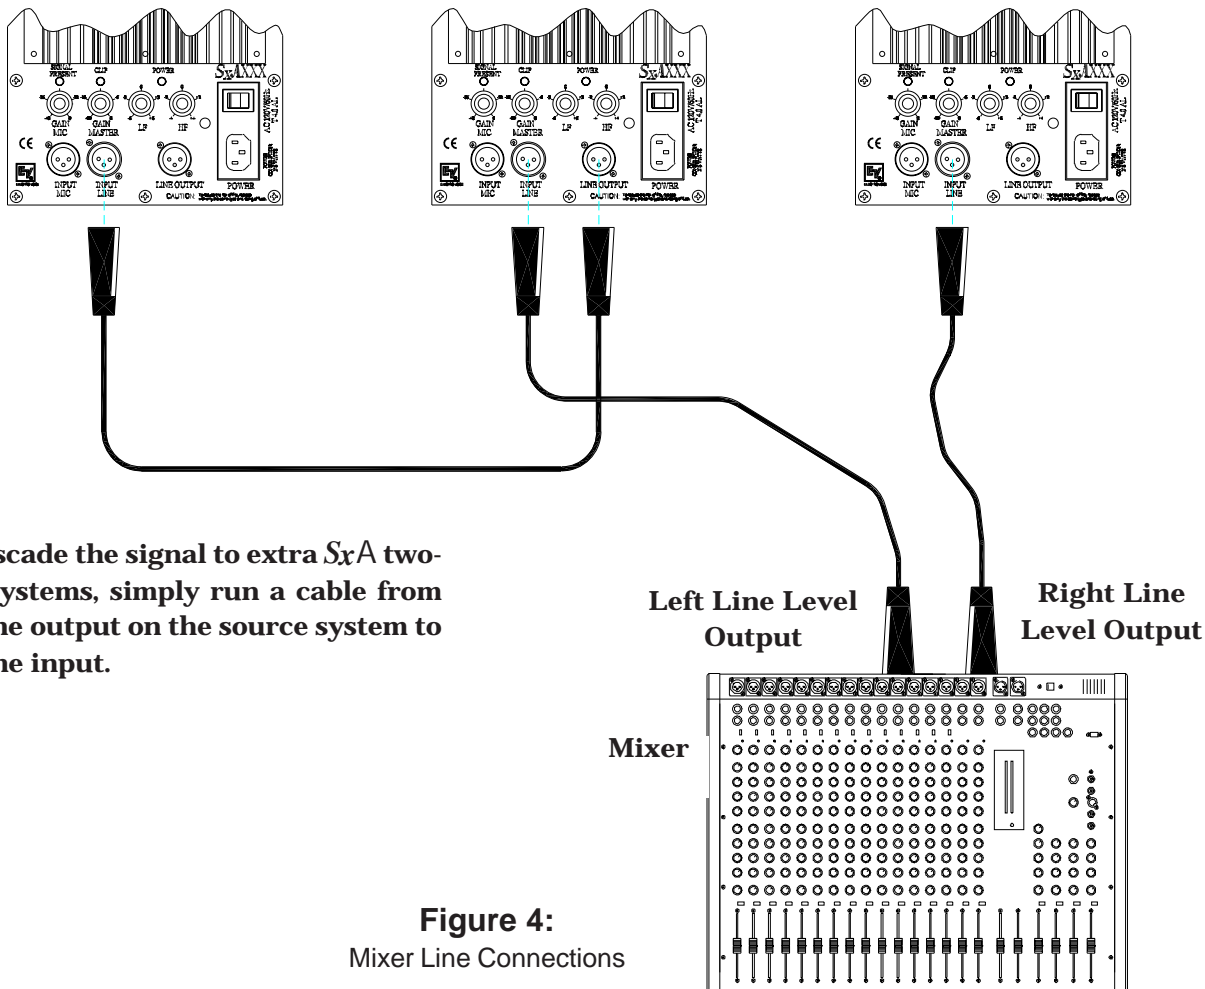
SIGNAL PRESENT CLIP POWER SxAXXX
GAIN MIC GAIN MASTER LF HF
CE
INPUT MIC INPUT LINE LINE OUTPUT POWER
CAUTION

SIGNAL PRESENT CLIP POWER SxAXXX
GAIN MIC GAIN MASTER LF HF
CE
INPUT MIC INPUT LINE LINE OUTPUT POWER
CAUTION

SIGNAL PRESENT CLIP POWER SxAXXX
GAIN MIC GAIN MASTER LF HF
CE
INPUT MIC INPUT LINE LINE OUTPUT POWER
CAUTION

scade the signal to extra SxA twoystems, simply run a cable from he output on the source system to he input.

Left Line Level Output

Right Line Level Output

Mixer

**Figure 4:**
Mixer Line Connections